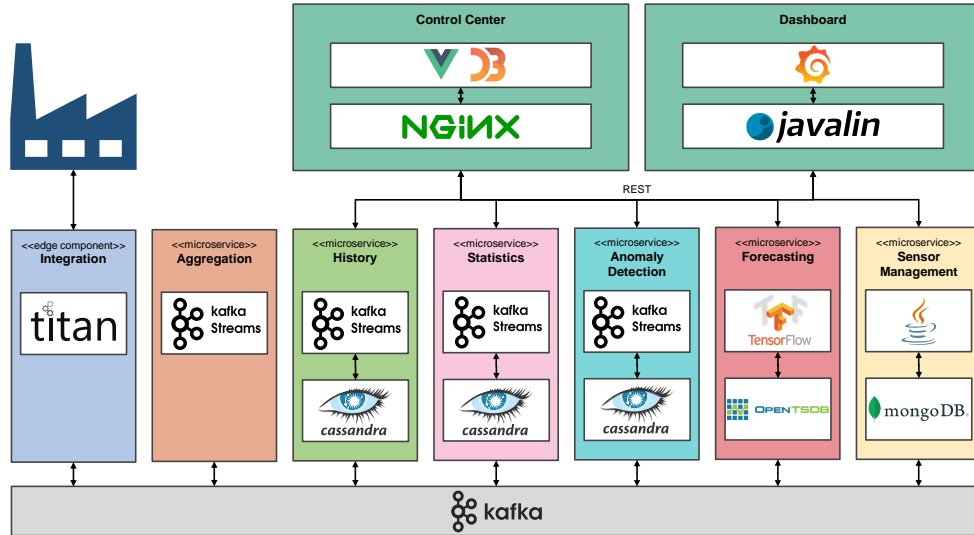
Control Center

NGINX

Dashboard

javalin

REST

<<edge component>>
Integration

titan

<<microservice>>
Aggregation

kafka Streams

<<microservice>>
History

kafka Streams

cassandra

<<microservice>>
Statistics

kafka Streams

cassandra

<<microservice>>
Anomaly Detection

kafka Streams

cassandra

<<microservice>>
Forecasting

TensorFlow

OPENTSDB

<<microservice>>
Sensor Management

mongoDB.

kafka